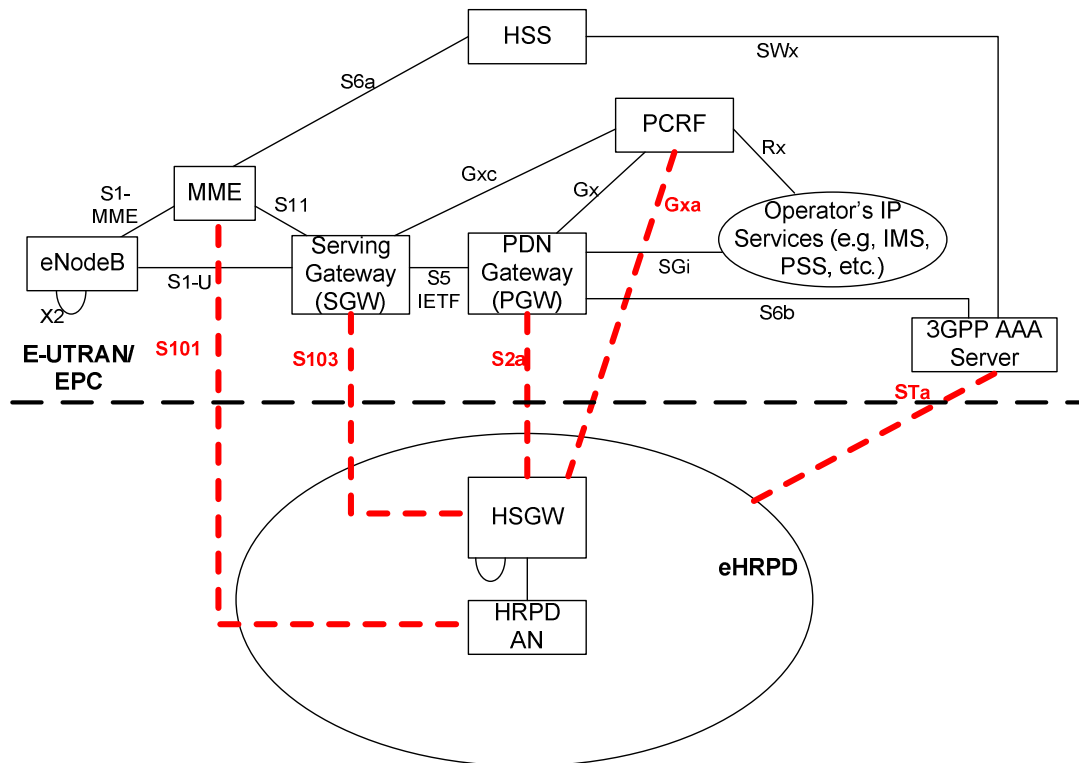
HSS
SWx
S6a
PCRF
Rx
MME
Gxc
Gx
S1-MME
S11
Gxa
Operator's IP Services (e.g, IMS, PSS, etc.)
eNodeB
S1-U
Serving Gateway (SGW)
S5 IETF
PDN Gateway (PGW)
SGi
X2
S6b
3GPP AAA Server
E-UTRAN/ EPC
S101
S103
S2a
STa
HSGW
eHRPD
HRPD AN